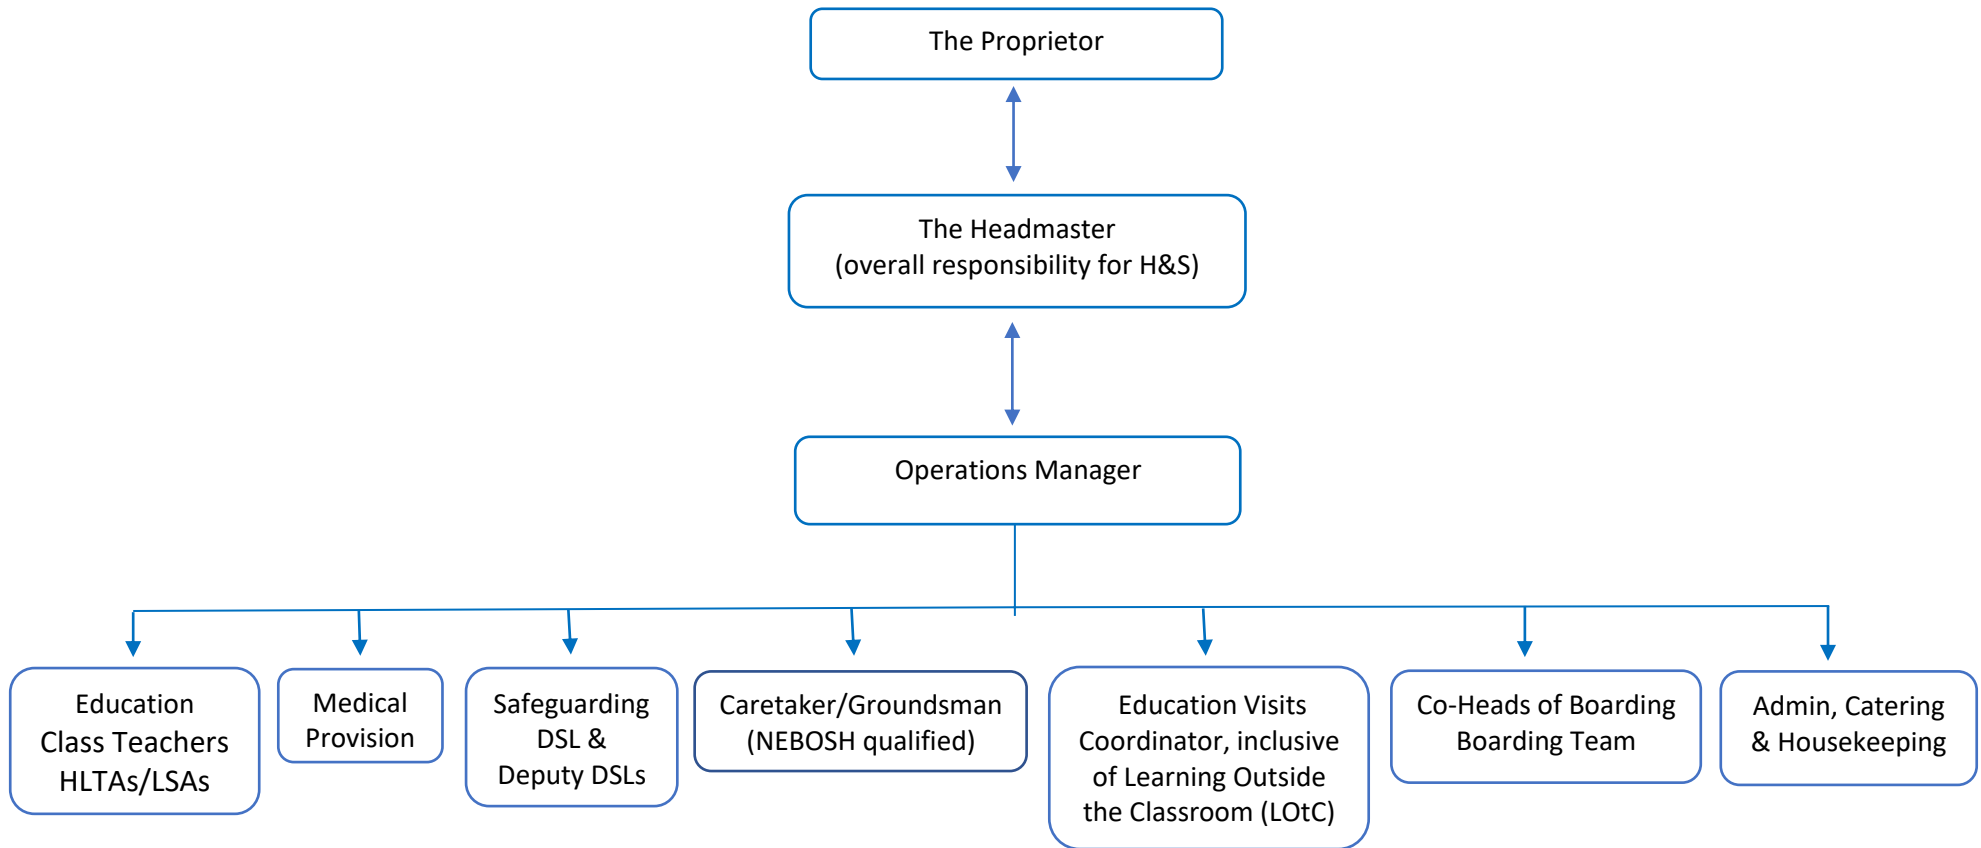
The Proprietor

The Headmaster
(overall responsibility for H&S)

Operations Manager

Education
Class Teachers
HLTAs/LSAs

Medical
Provision

Safeguarding
DSL &
Deputy DSLs

Caretaker/Groundsman
(NEBOSH qualified)

Education Visits
Coordinator, inclusive
of Learning Outside
the Classroom (LOtC)

Co-Heads of Boarding
Boarding Team

Admin, Catering
& Housekeeping